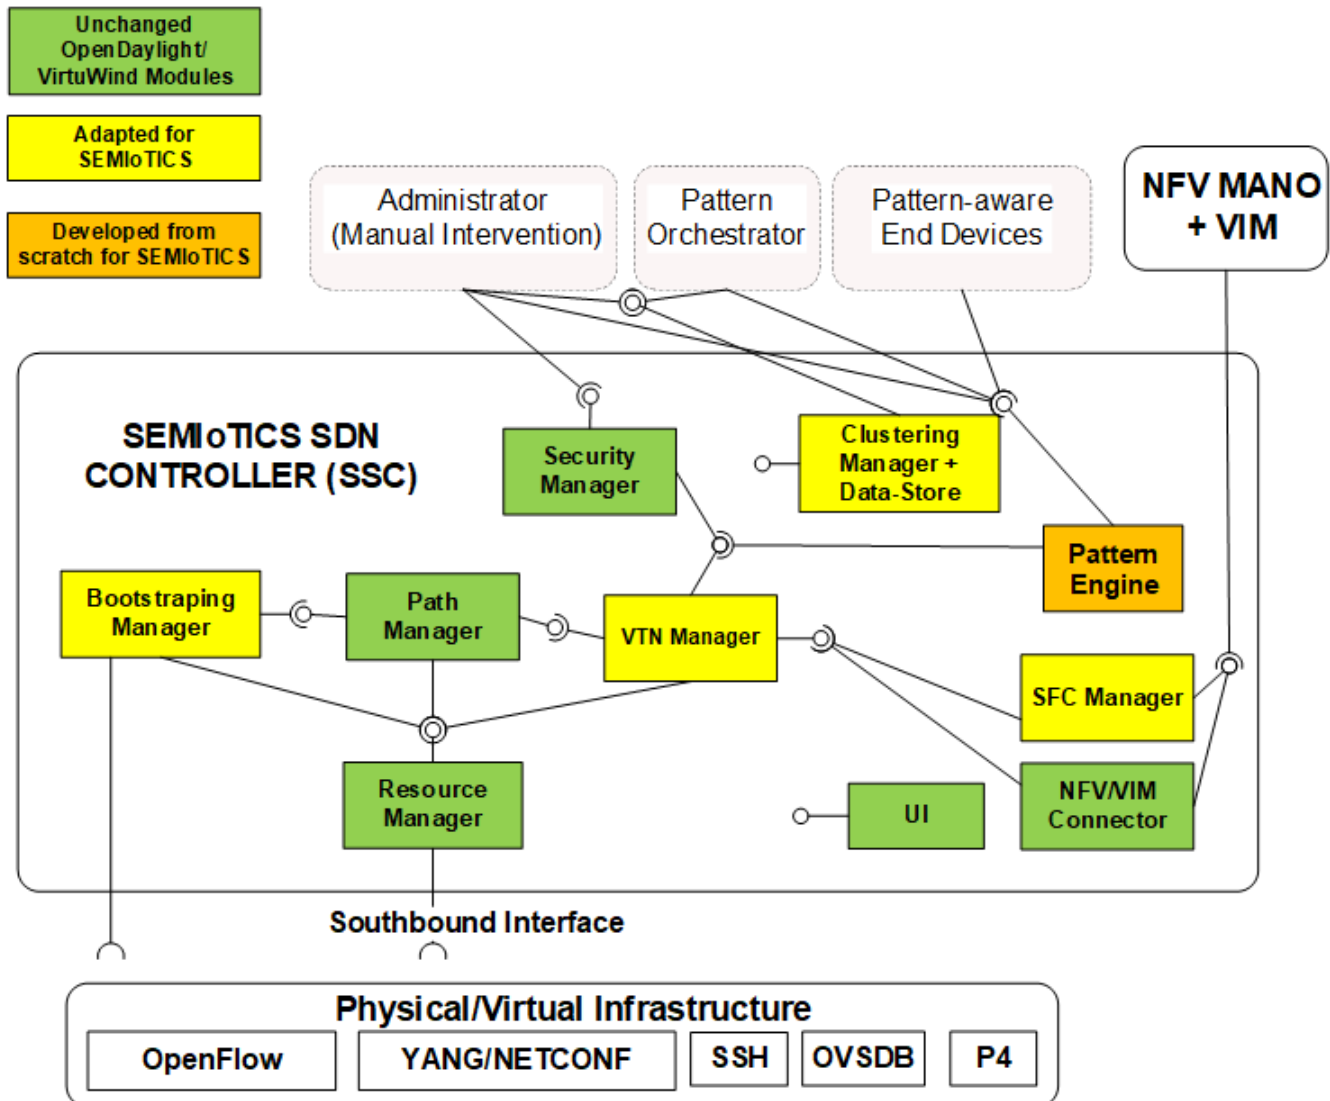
Unchanged OpenDaylight/ VirtuWind Modules

Adapted for SEMIoTICS

Developed from scratch for SEMIoTICS

Administrator (Manual Intervention)

Pattern Orchestrator

Pattern-aware End Devices

NFV MANO + VIM

SEMIoTICS SDN CONTROLLER (SSC)

Security Manager

Clustering Manager + Data-Store

Pattern Engine

Bootstraping Manager

Path Manager

VTN Manager

SFC Manager

Resource Manager

UI

NFV/VIM Connector

Southbound Interface

Physical/Virtual Infrastructure

OpenFlow

YANG/NETCONF

SSH

OVSDB

P4